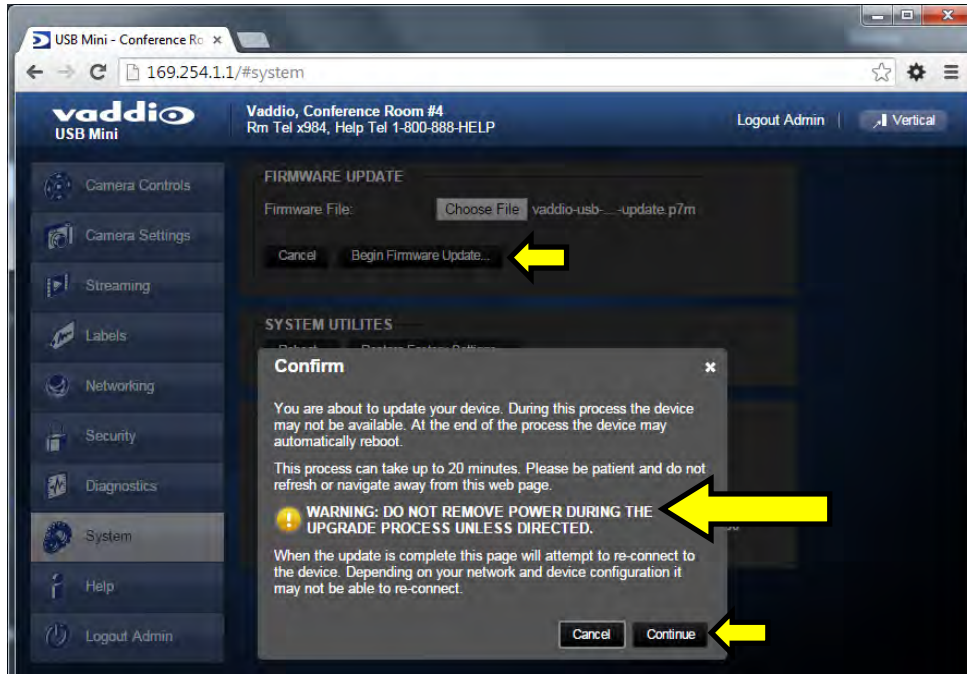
USB Mini - Conference Ro ×

169.254.1.1/#system

vaddio
USB Mini

Vaddio, Conference Room #4
Rm Tel x984, Help Tel 1-800-888-HELP

Logout Admin

Vertical

Camera Controls

Camera Settings

Streaming

Labels

Networking

Security

Diagnostics

System

Help

Logout Admin

FIRMWARE UPDATE

Firmware File:

Choose File

vaddio-usb-...-update.p7m

Cancel

Begin Firmware Update...

SYSTEM UTILITES

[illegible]

Confirm

×

You are about to update your device. During this process the device may not be available. At the end of the process the device may automatically reboot.

This process can take up to 20 minutes. Please be patient and do not refresh or navigate away from this web page.

WARNING: DO NOT REMOVE POWER DURING THE UPGRADE PROCESS UNLESS DIRECTED.

When the update is complete this page will attempt to re-connect to the device. Depending on your network and device configuration it may not be able to re-connect.

Cancel

Continue